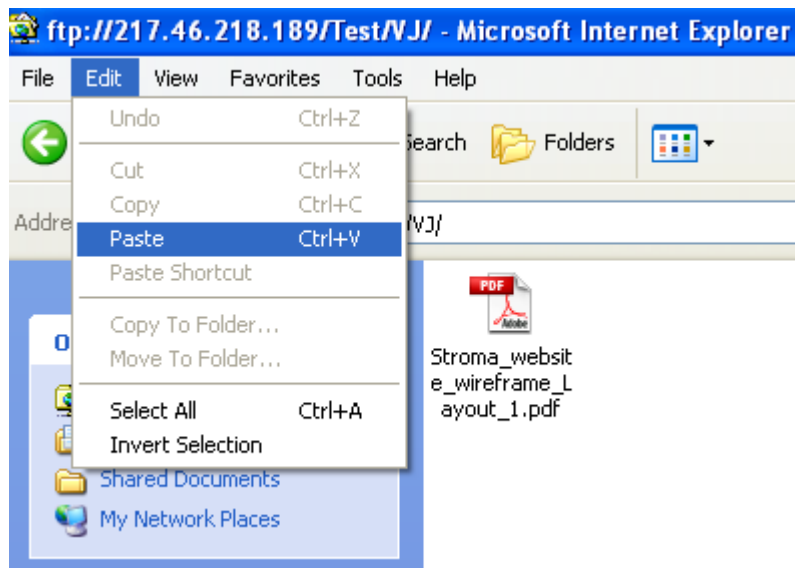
ftp://217.46.218.189/Test/VJ/ - Microsoft Internet Explorer

File Edit View Favorites Tools Help

Undo Ctrl+Z

Cut Ctrl+X
Copy Ctrl+C
Paste Ctrl+V
Paste Shortcut

Copy To Folder...
Move To Folder...

Select All Ctrl+A
Invert Selection

Search Folders

Addre

/VJ/

O

Shared Documents
My Network Places

PDF
Adobe

Stroma_website_wireframe_Layout_1.pdf